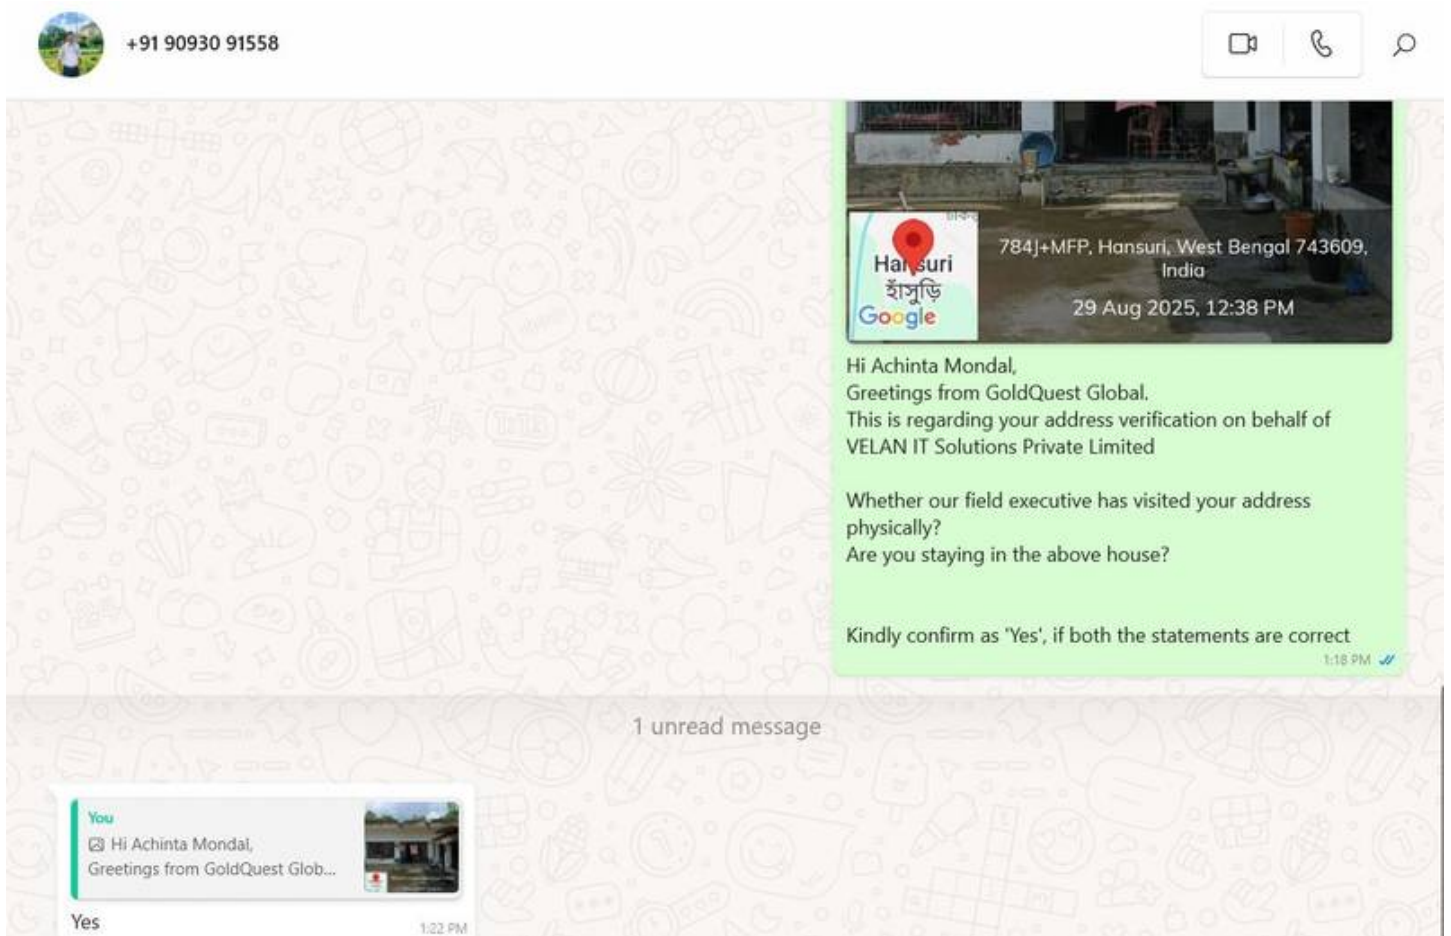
+91 90930 91558

Hansuri
হাঁসুড়ি
Google

784J+MFP, Hansuri, West Bengal 743609, India

29 Aug 2025, 12:38 PM

Hi Achinta Mondal,
Greetings from GoldQuest Global.
This is regarding your address verification on behalf of VELAN IT Solutions Private Limited

Whether our field executive has visited your address physically?
Are you staying in the above house?

Kindly confirm as 'Yes', if both the statements are correct

1:18 PM

1 unread message

You
Hi Achinta Mondal,
Greetings from GoldQuest Glob...

Yes

1:22 PM